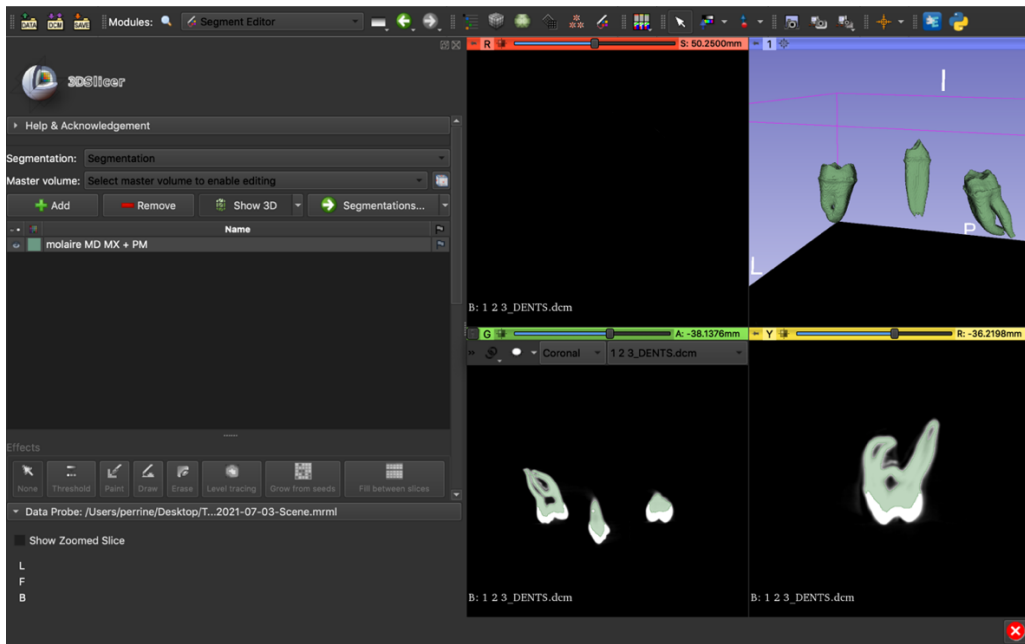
DATA DCM SAVE Modules: Segment Editor

3DSlicer

Help & Acknowledgement

Segmentation: Segmentation

Master volume: Select master volume to enable editing

Add Remove Show 3D Segmentations...

Name

molaire MD MX + PM

Effects

None Threshold Paint Draw Erase Level tracing Grow from seeds Fill between slices

Data Probe: /Users/perrine/Desktop/T...2021-07-03-Scene.mrml

Show Zoomed Slice

L
F
B

R S: 50.2500mm

1

I

P

L

B: 1 2 3_DENTS.dcm

G A: -38.1376mm

Coronal 1 2 3_DENTS.dcm

Y R: -36.2198mm

B: 1 2 3_DENTS.dcm

B: 1 2 3_DENTS.dcm